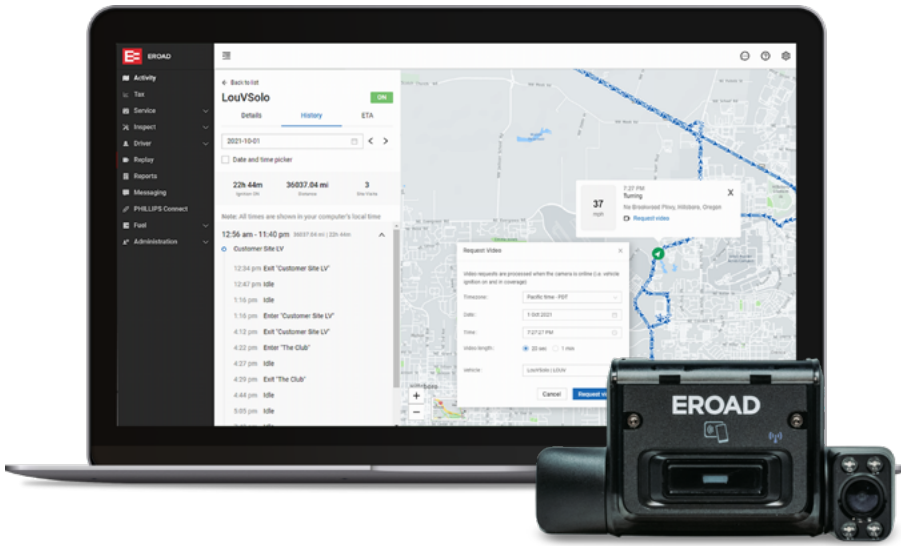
EROAD

Activity
Tax
Service
Inspect
Driver
Replay
Reports
Messaging
PHILLIPS Connect
Fuel
Administration

← Back to list
LouVSolo
ON
Details
History
ETA
2021-10-01
Date and time picker
22h 44m
Ignition ON
36037.04 mi
Distance
3
Site Visits
Note: All times are shown in your computer's local time
12:56 am - 11:40 pm 36037.04 mi | 22h 44m
Customer Site LV
12:34 pm Exit "Customer Site LV"
12:47 pm Idle
1:16 pm Idle
1:16 pm Enter "Customer Site LV"
4:13 pm Exit "Customer Site LV"
4:22 pm Enter "The Club"
4:27 pm Idle
4:29 pm Exit "The Club"
4:44 pm Idle
5:05 pm Idle

37
mph
7:27 PM
Turning
Ne Brookwood Pkwy, Hillsboro, Oregon
Request video

Request Video
Video requests are processed when the camera is online (i.e. vehicle ignition on and in coverage)
Timezone: Pacific time - PDT
Date: 1-Oct-2021
Time: 7:27:27 PM
Video length: 20 sec 1 min
Vehicle: LouVSolo | LOUV
Cancel
Request vi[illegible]

EROAD